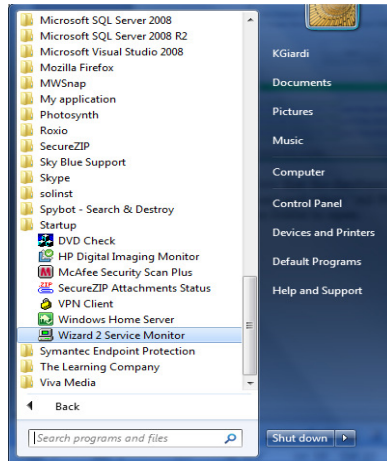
Microsoft SQL Server 2008
Microsoft SQL Server 2008 R2
Microsoft Visual Studio 2008
Mozilla Firefox
MWSnap
My application
Photosynth
Roxio
SecureZIP
Sky Blue Support
Skype
solinst
Spybot - Search & Destroy
Startup
DVD Check
HP Digital Imaging Monitor
McAfee Security Scan Plus
SecureZIP Attachments Status
VPN Client
Windows Home Server
Wizard 2 Service Monitor
Symantec Endpoint Protection
The Learning Company
Viva Media

Back

Search programs and files

KGiardi
Documents
Pictures
Music
Computer
Control Panel
Devices and Printers
Default Programs
Help and Support

Shut down